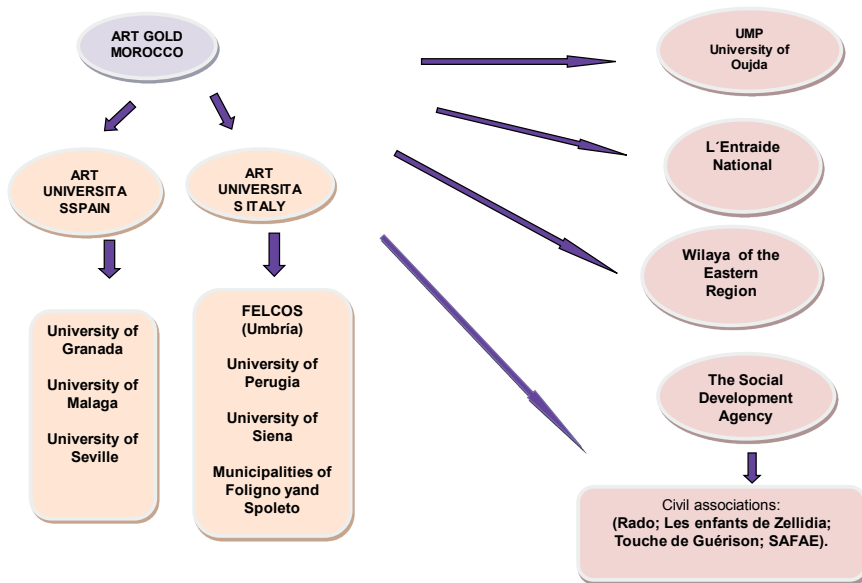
ART GOLD MOROCCO

ART UNIVERSITA SSPAIN

ART UNIVERSITA S ITALY

University of Granada

University of Malaga

University of Seville

FELCOS (Umbría)

University of Perugia

University of Siena

Municipalities of Foligno yand Spoleto

UMP University of Oujda

L´Entraide National

Wilaya of the Eastern Region

The Social Development Agency

Civil associations: (Rado; Les enfants de Zellidia; Touche de Guérison; SAFAE).